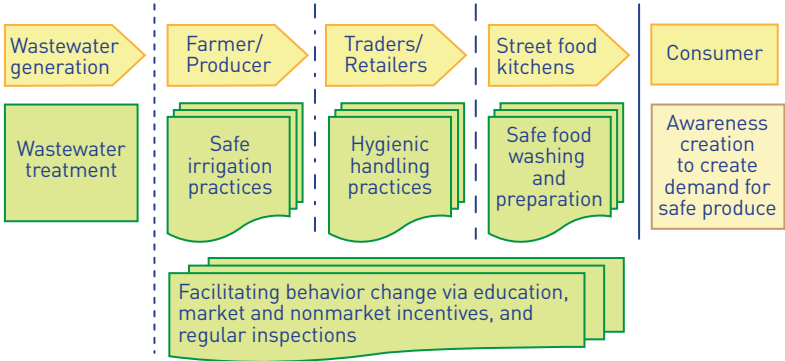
Wastewater generation

Farmer/ Producer

Traders/ Retailers

Street food kitchens

Consumer

Wastewater treatment

Safe irrigation practices

Hygienic handling practices

Safe food washing and preparation

Awareness creation to create demand for safe produce

Facilitating behavior change via education, market and nonmarket incentives, and regular inspections